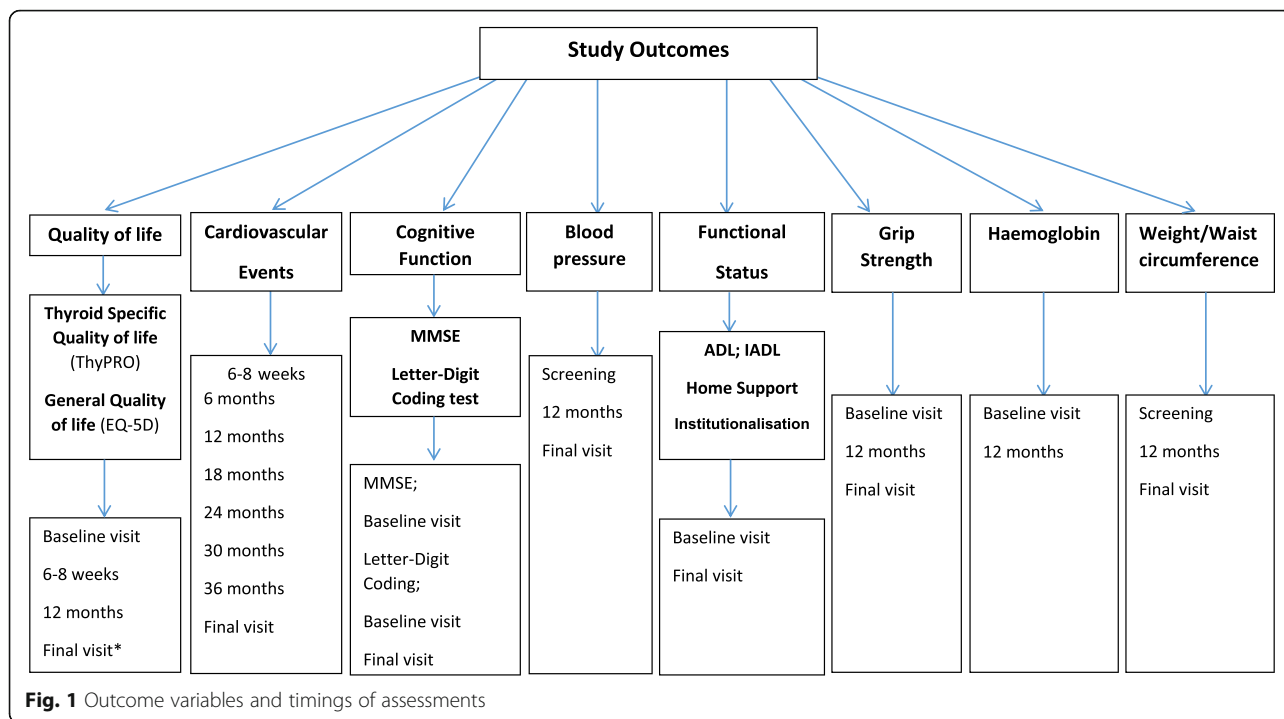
Study Outcomes

Quality of life

Thyroid Specific Quality of life (ThyPRO)

General Quality of life (EQ-5D)

Baseline visit
6-8 weeks
12 months
Final visit*

Cardiovascular Events

6-8 weeks
6 months
12 months
18 months
24 months
30 months
36 months
Final visit

Cognitive Function

MMSE
Letter-Digit Coding test

MMSE;
Baseline visit
Letter-Digit Coding;
Baseline visit
Final visit

Blood pressure

Screening
12 months
Final visit

Functional Status

ADL; IADL
Home Support
Institutionalisation

Baseline visit
Final visit

Grip Strength

Baseline visit
12 months
Final visit

Haemoglobin

Baseline visit
12 months

Weight/Waist circumference

Screening
12 months
Final visit

Fig. 1 Outcome variables and timings of assessments